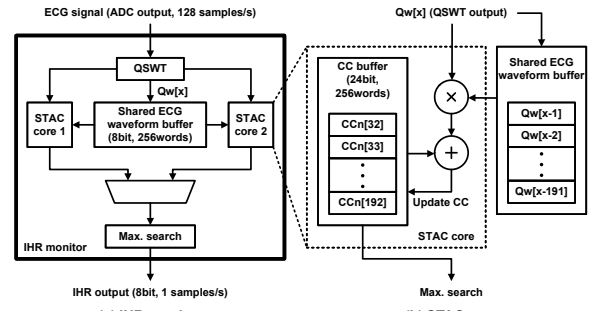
ECG signal (ADC output, 128 samples/s)

QSWT

Qw[x]

STAC core 1

Shared ECG waveform buffer (8bit, 256words)

STAC core 2

Max. search

IHR monitor

IHR output (8bit, 1 samples/s)

Qw[x] (QSWT output)

CC buffer (24bit, 256words)

CCn[32]

CCn[33]

CCn[192]

Update CC

STAC core

Shared ECG waveform buffer

Qw[x-1]

Qw[x-2]

Qw[x-191]

Max. search

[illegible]

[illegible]